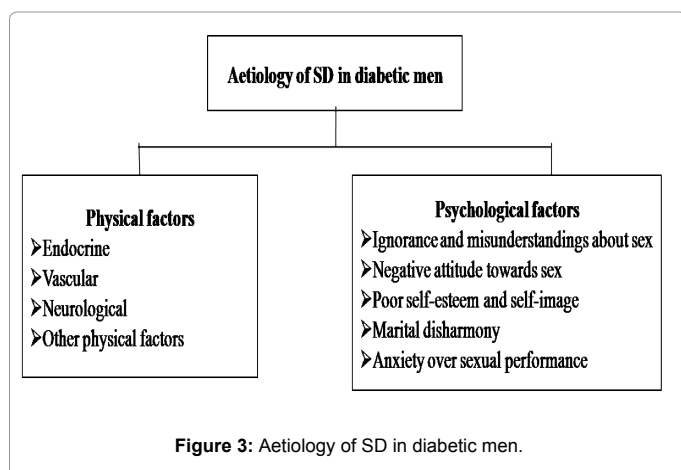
Aetiology of SD in diabetic men

Physical factors
➤Endocrine
➤Vascular
➤Neurological
➤Other physical factors

Psychological factors
➤Ignorance and misunderstandings about sex
➤Negative attitude towards sex
➤Poor self-esteem and self-image
➤Marital disharmony
➤Anxiety over sexual performance

Figure 3: Aetiology of SD in diabetic men.